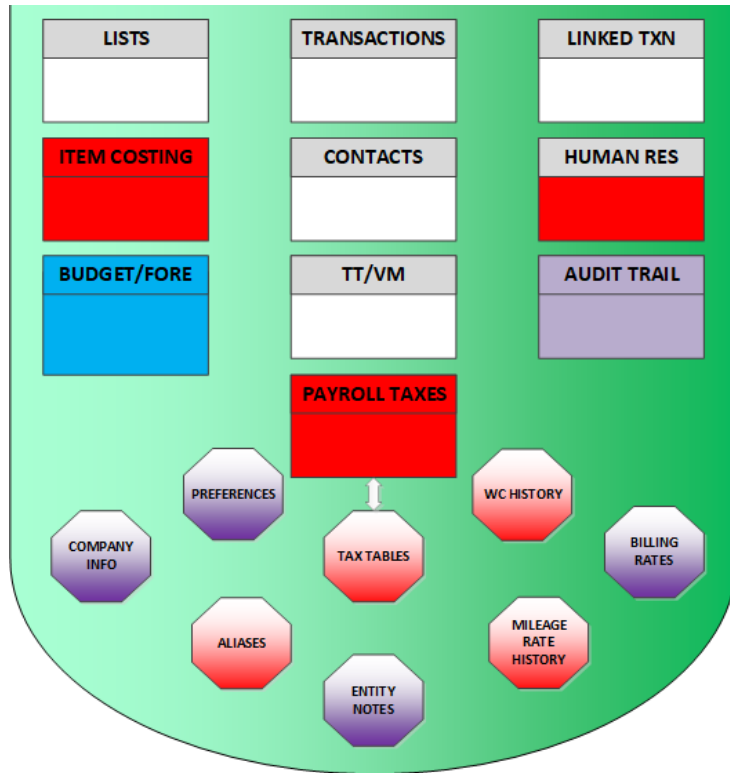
LISTS

TRANSACTIONS

LINKED TXN

ITEM COSTING

CONTACTS

HUMAN RES

BUDGET/FORE

TT/VM

AUDIT TRAIL

PAYROLL TAXES

PREFERENCES

WC HISTORY

COMPANY INFO

TAX TABLES

BILLING RATES

ALIASES

MILEAGE RATE HISTORY

ENTITY NOTES